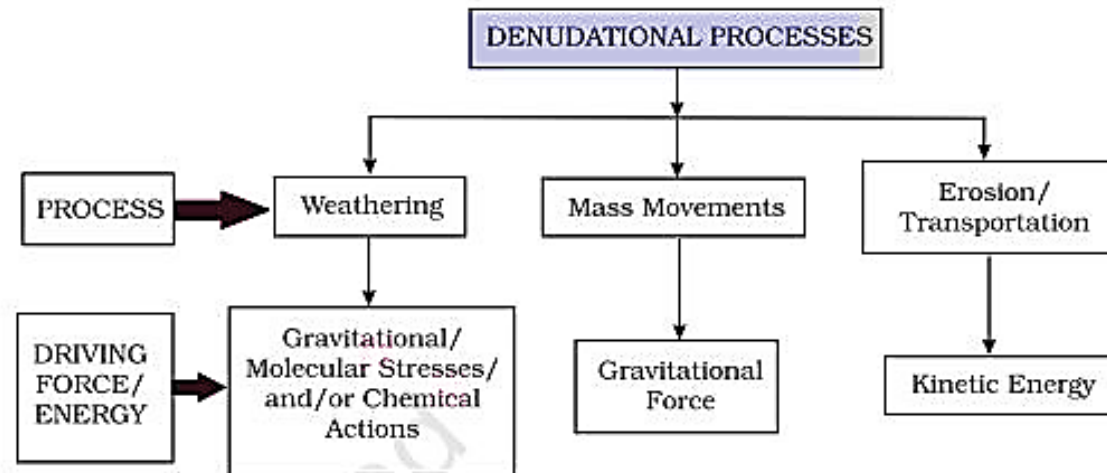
DENUDATIONAL PROCESSES

PROCESS

Weathering

Mass Movements

Erosion/ Transportation

DRIVING FORCE/ ENERGY

Gravitational/ Molecular Stresses/ and/or Chemical Actions

Gravitational Force

Kinetic Energy